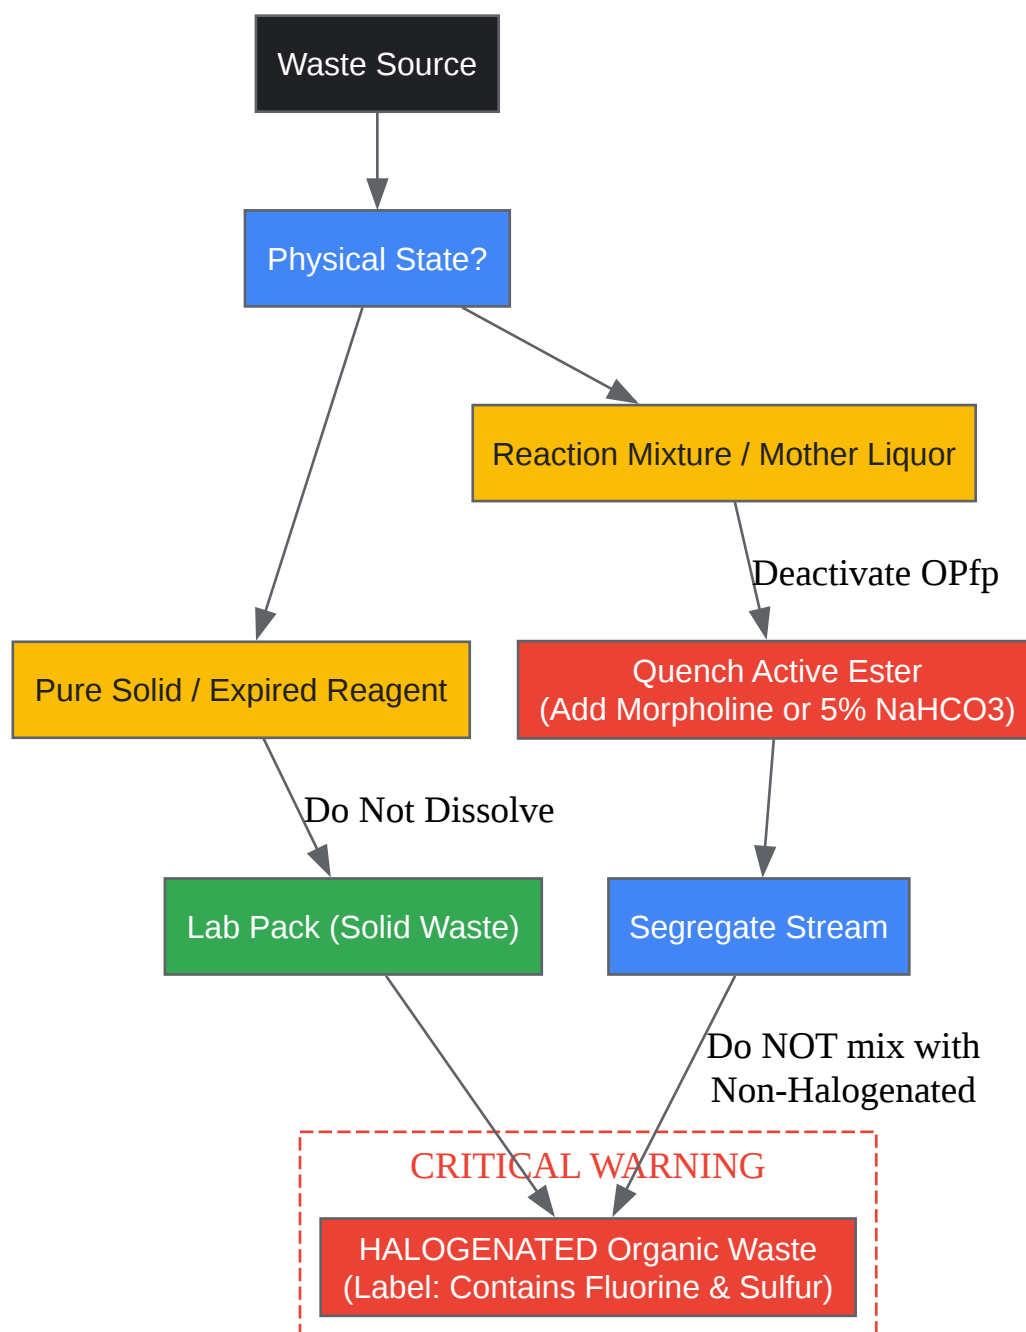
Waste Source

Physical State?

Reaction Mixture / Mother Liquor

Deactivate OPfp

Pure Solid / Expired Reagent

Quench Active Ester
(Add Morpholine or 5% NaHCO3)

Do Not Dissolve

Lab Pack (Solid Waste)

Segregate Stream

Do NOT mix with
Non-Halogenated

CRITICAL WARNING

HALOGENATED Organic Waste
(Label: Contains Fluorine & Sulfur)